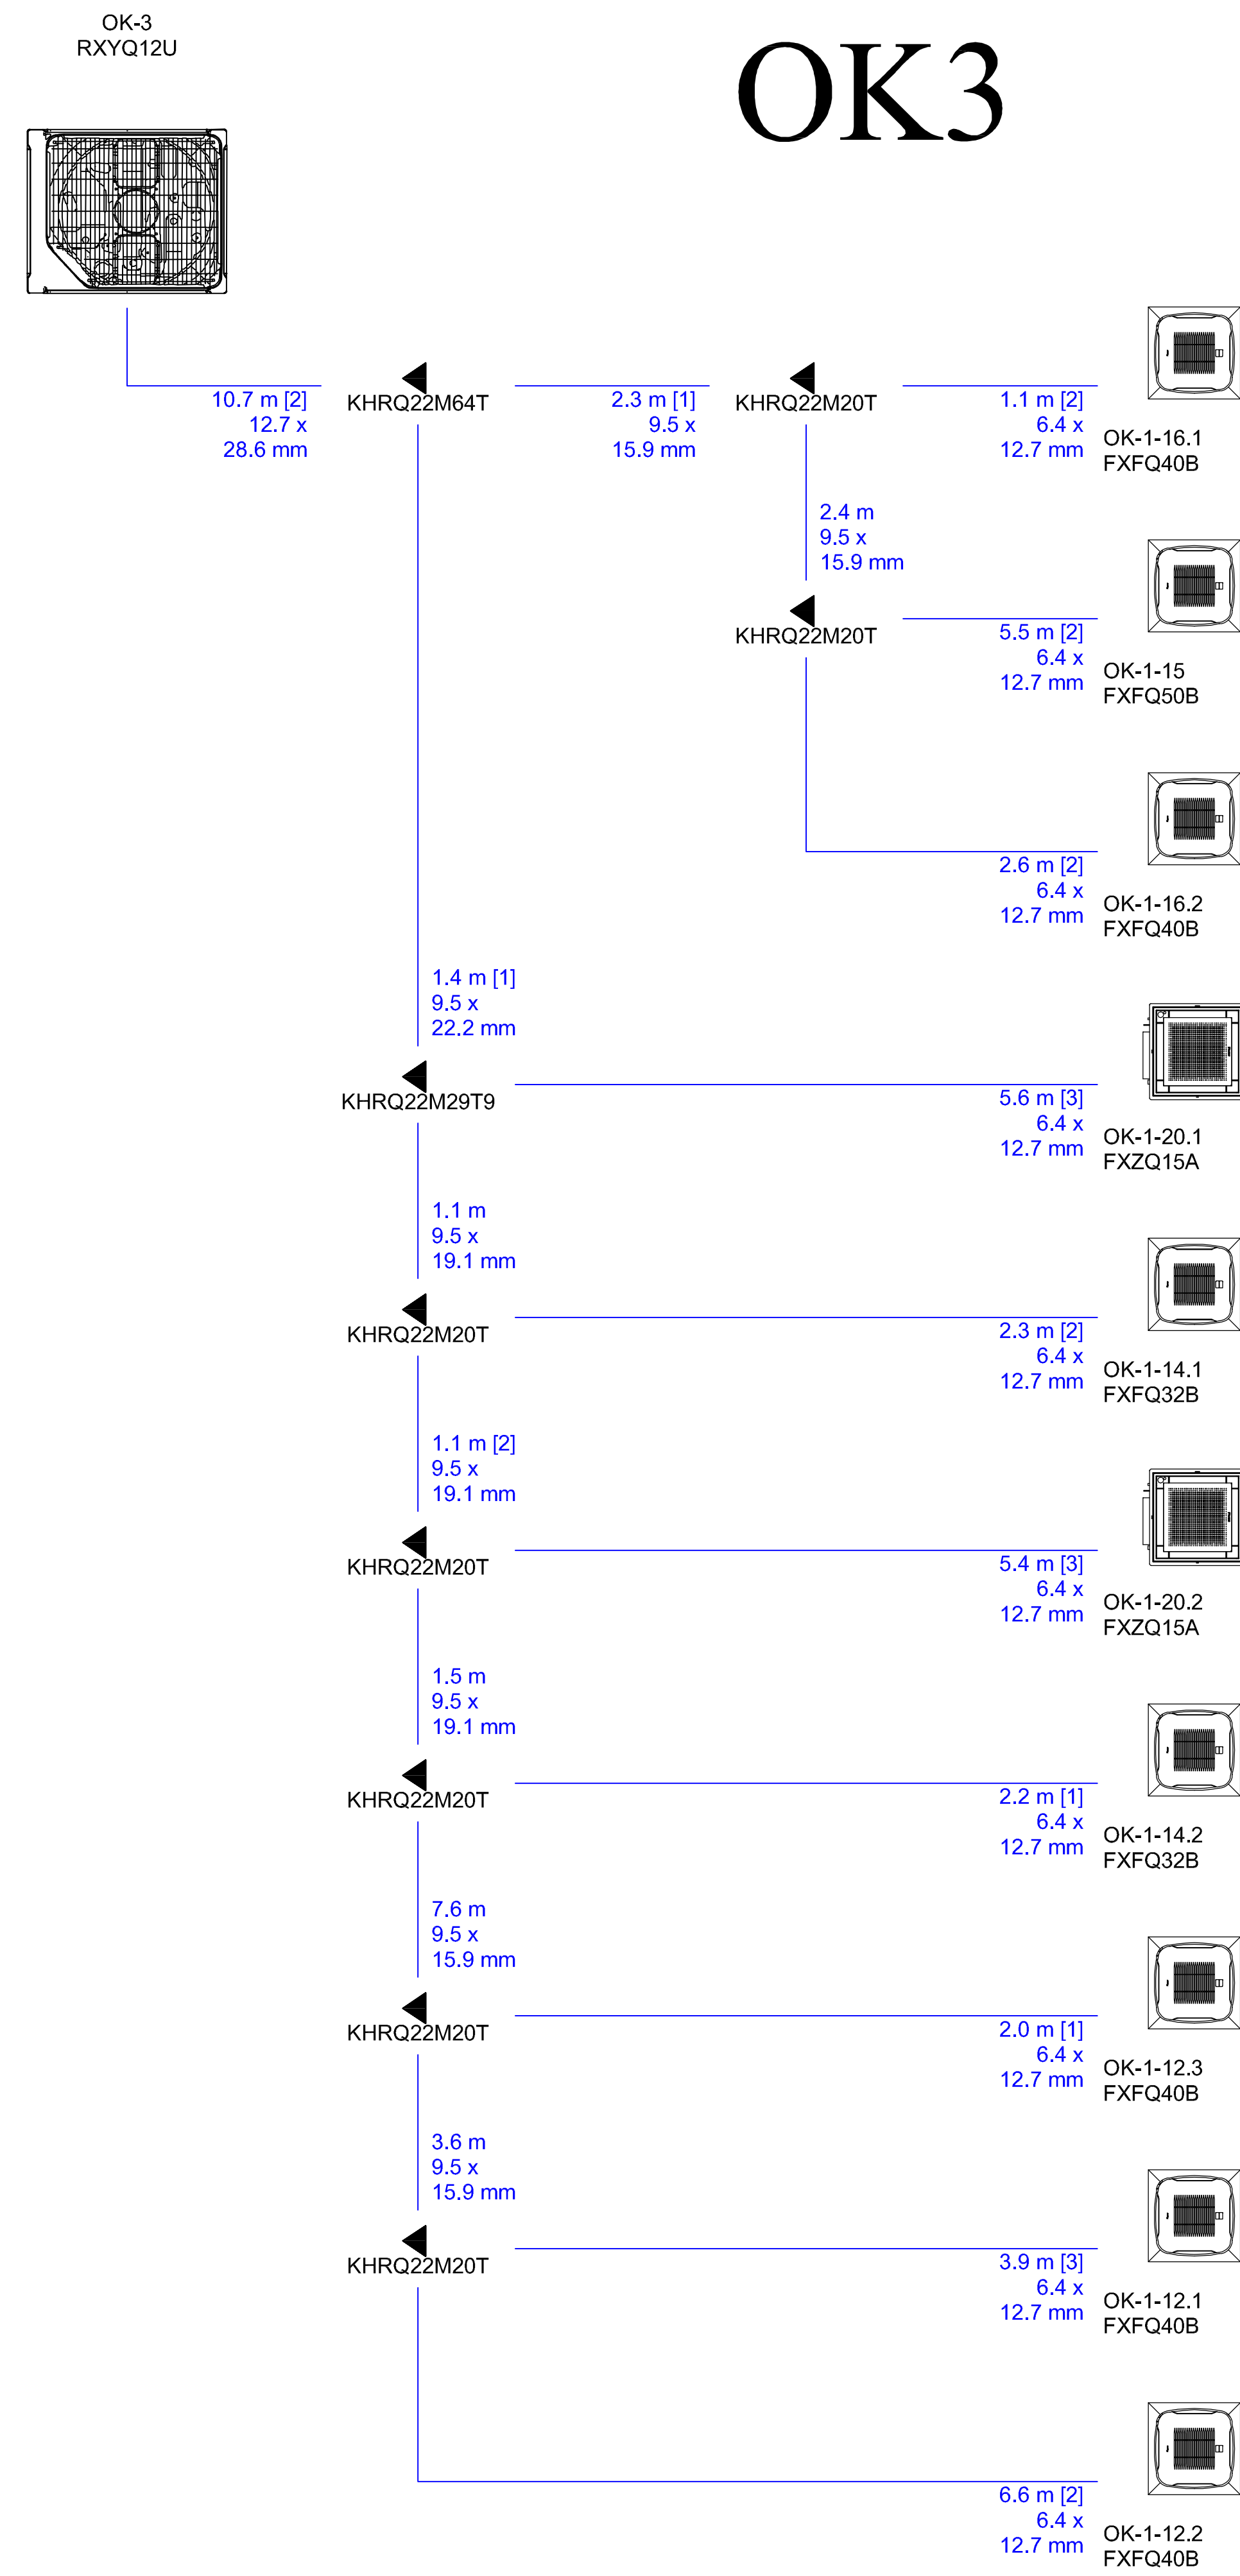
OK-3
RXYQ12U

OK3

10.7 m [2]
12.7 x
28.6 mm

KHRQ22M64T

2.3 m [1]
9.5 x
15.9 mm

KHRQ22M20T

1.1 m [2]
6.4 x
12.7 mm

OK-1-16.1
FXFQ40B

2.4 m
9.5 x
15.9 mm

KHRQ22M20T

5.5 m [2]
6.4 x
12.7 mm

OK-1-15
FXFQ50B

2.6 m [2]
6.4 x
12.7 mm

OK-1-16.2
FXFQ40B

1.4 m [1]
9.5 x
22.2 mm

KHRQ22M29T9

5.6 m [3]
6.4 x
12.7 mm

OK-1-20.1
FXZQ15A

1.1 m
9.5 x
19.1 mm

KHRQ22M20T

2.3 m [2]
6.4 x
12.7 mm

OK-1-14.1
FXFQ32B

1.1 m [2]
9.5 x
19.1 mm

KHRQ22M20T

5.4 m [3]
6.4 x
12.7 mm

OK-1-20.2
FXZQ15A

1.5 m
9.5 x
19.1 mm

KHRQ22M20T

2.2 m [1]
6.4 x
12.7 mm

OK-1-14.2
FXFQ32B

7.6 m
9.5 x
15.9 mm

KHRQ22M20T

2.0 m [1]
6.4 x
12.7 mm

OK-1-12.3
FXFQ40B

3.6 m
9.5 x
15.9 mm

KHRQ22M20T

3.9 m [3]
6.4 x
12.7 mm

OK-1-12.1
FXFQ40B

6.6 m [2]
6.4 x
12.7 mm

OK-1-12.2
FXFQ40B